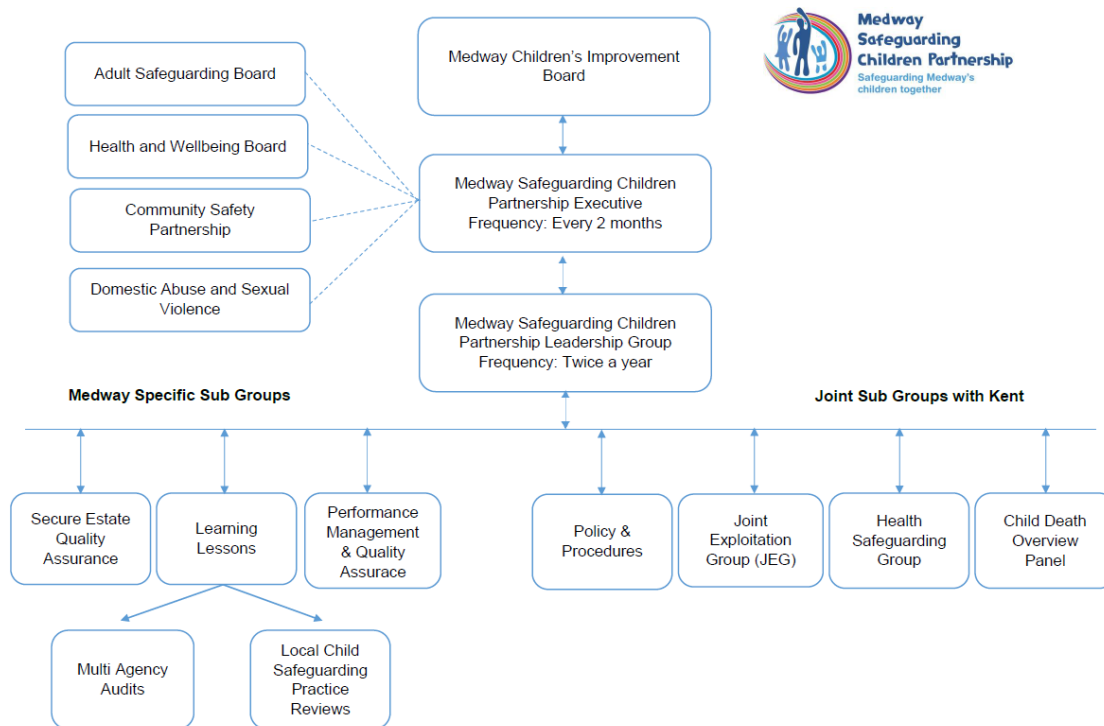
Medway Safeguarding Children Partnership
Safeguarding Medway's children together

Adult Safeguarding Board

Health and Wellbeing Board

Community Safety Partnership

Domestic Abuse and Sexual Violence

Medway Children's Improvement Board

Medway Safeguarding Children Partnership Executive
Frequency: Every 2 months

Medway Safeguarding Children Partnership Leadership Group
Frequency: Twice a year

Medway Specific Sub Groups

Joint Sub Groups with Kent

Secure Estate Quality Assurance

Learning Lessons

Performance Management & Quality Assurace

Policy & Procedures

Joint Exploitation Group (JEG)

Health Safeguarding Group

Child Death Overview Panel

Multi Agency Audits

Local Child Safeguarding Practice Reviews